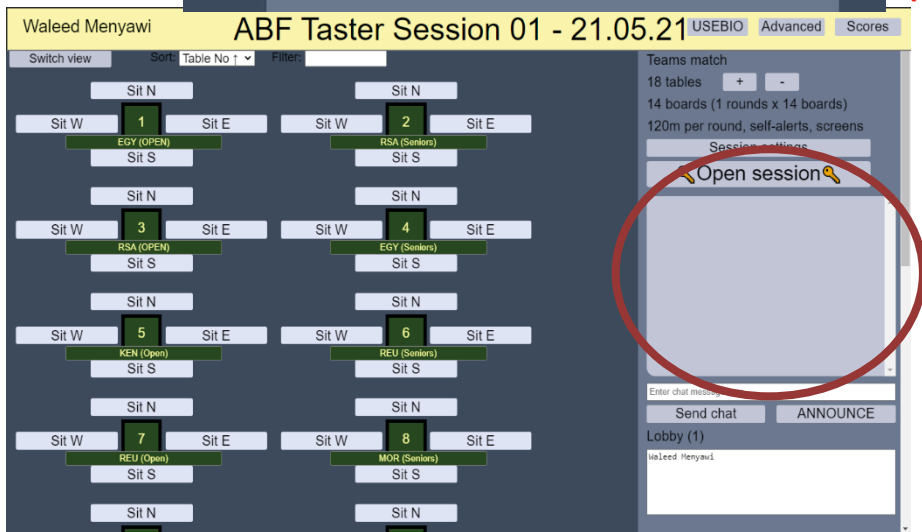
Waleed Menyawi

ABF Taster Session 01 - 21.05.21

USEBIO

Advanced

Scores

Switch view

Sort: Table No ↑

Filter:

Sit N

Sit W

1

Sit E

EGY (OPEN)

Sit S

Sit N

Sit W

2

Sit E

RSA (Seniors)

Sit S

Sit N

Sit W

3

Sit E

RSA (OPEN)

Sit S

Sit N

Sit W

4

Sit E

EGY (Seniors)

Sit S

Sit N

Sit W

5

Sit E

KEN (Open)

Sit S

Sit N

Sit W

6

Sit E

REU (Seniors)

Sit S

Sit N

Sit W

7

Sit E

REU (Open)

Sit S

Sit N

Sit W

8

Sit E

MOR (Seniors)

Sit S

Sit N

Sit N

Teams match

18 tables + -

14 boards (1 rounds x 14 boards)

120m per round, self-alerts, screens

Session settings

Open session

Enter chat messag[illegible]

Send chat

ANNOUNCE

Lobby (1)

Waleed Menyawi